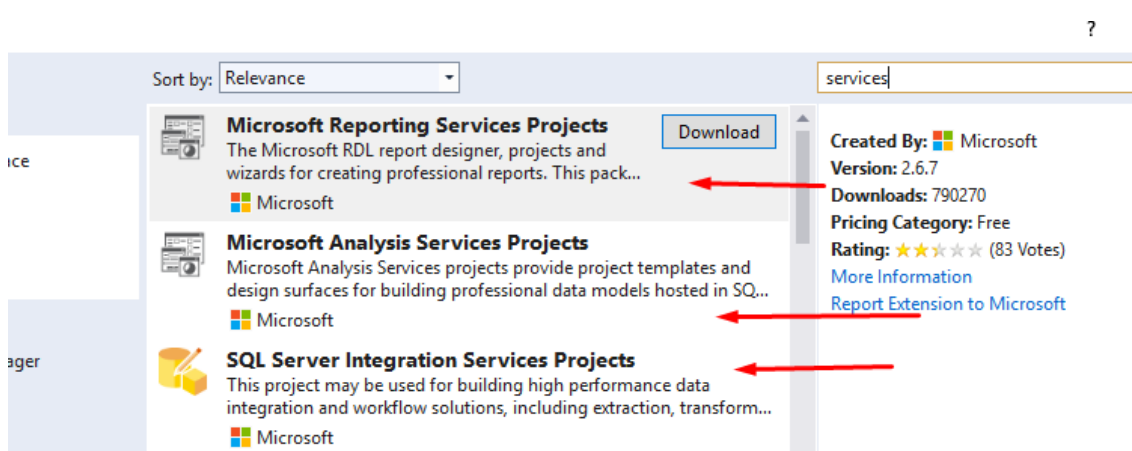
?

Sort by: Relevance

services

nce

ager

Microsoft Reporting Services Projects
Download
The Microsoft RDL report designer, projects and wizards for creating professional reports. This pack...
Microsoft

Microsoft Analysis Services Projects
Microsoft Analysis Services projects provide project templates and design surfaces for building professional data models hosted in SQ...
Microsoft

SQL Server Integration Services Projects
This project may be used for building high performance data integration and workflow solutions, including extraction, transform...
Microsoft

Created By: Microsoft
Version: 2.6.7
Downloads: 790270
Pricing Category: Free
Rating: (83 Votes)
More Information
Report Extension to Microsoft